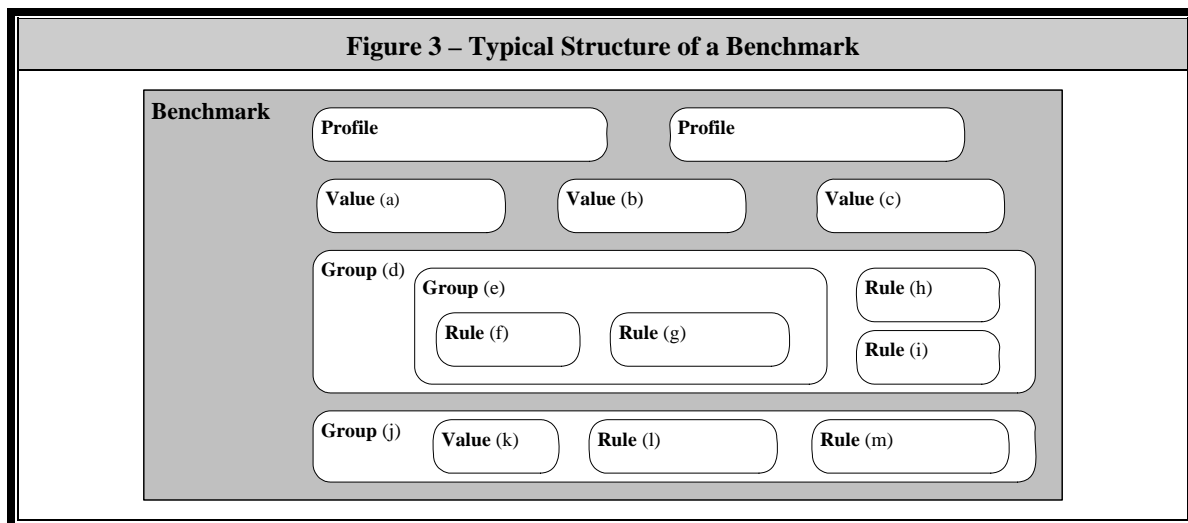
Figure 3 – Typical Structure of a Benchmark

Benchmark

Profile

Profile

Value (a)

Value (b)

Value (c)

Group (d)

Group (e)

Rule (f)

Rule (g)

Rule (h)

Rule (i)

Group (j)

Value (k)

Rule (l)

Rule (m)